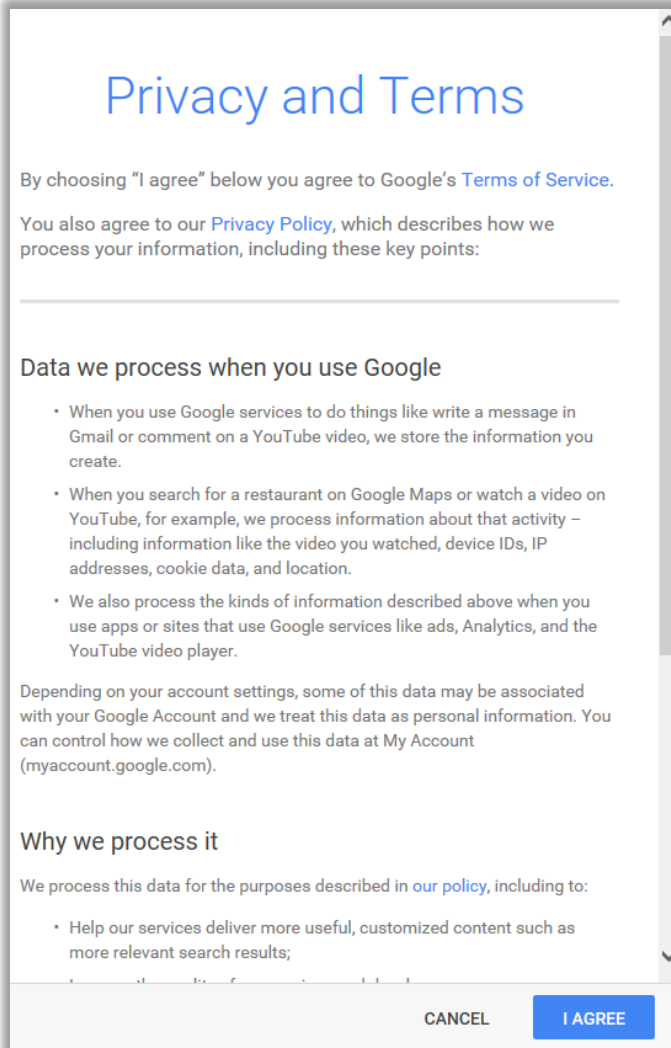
Privacy and Terms

By choosing “I agree” below you agree to Google’s Terms of Service.

You also agree to our Privacy Policy, which describes how we process your information, including these key points:

Data we process when you use Google

- When you use Google services to do things like write a message in Gmail or comment on a YouTube video, we store the information you create.
- When you search for a restaurant on Google Maps or watch a video on YouTube, for example, we process information about that activity – including information like the video you watched, device IDs, IP addresses, cookie data, and location.
- We also process the kinds of information described above when you use apps or sites that use Google services like ads, Analytics, and the YouTube video player.

Depending on your account settings, some of this data may be associated with your Google Account and we treat this data as personal information. You can control how we collect and use this data at My Account (myaccount.google.com).

Why we process it

We process this data for the purposes described in our policy, including to:

- Help our services deliver more useful, customized content such as more relevant search results;
- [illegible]

CANCEL

I AGREE